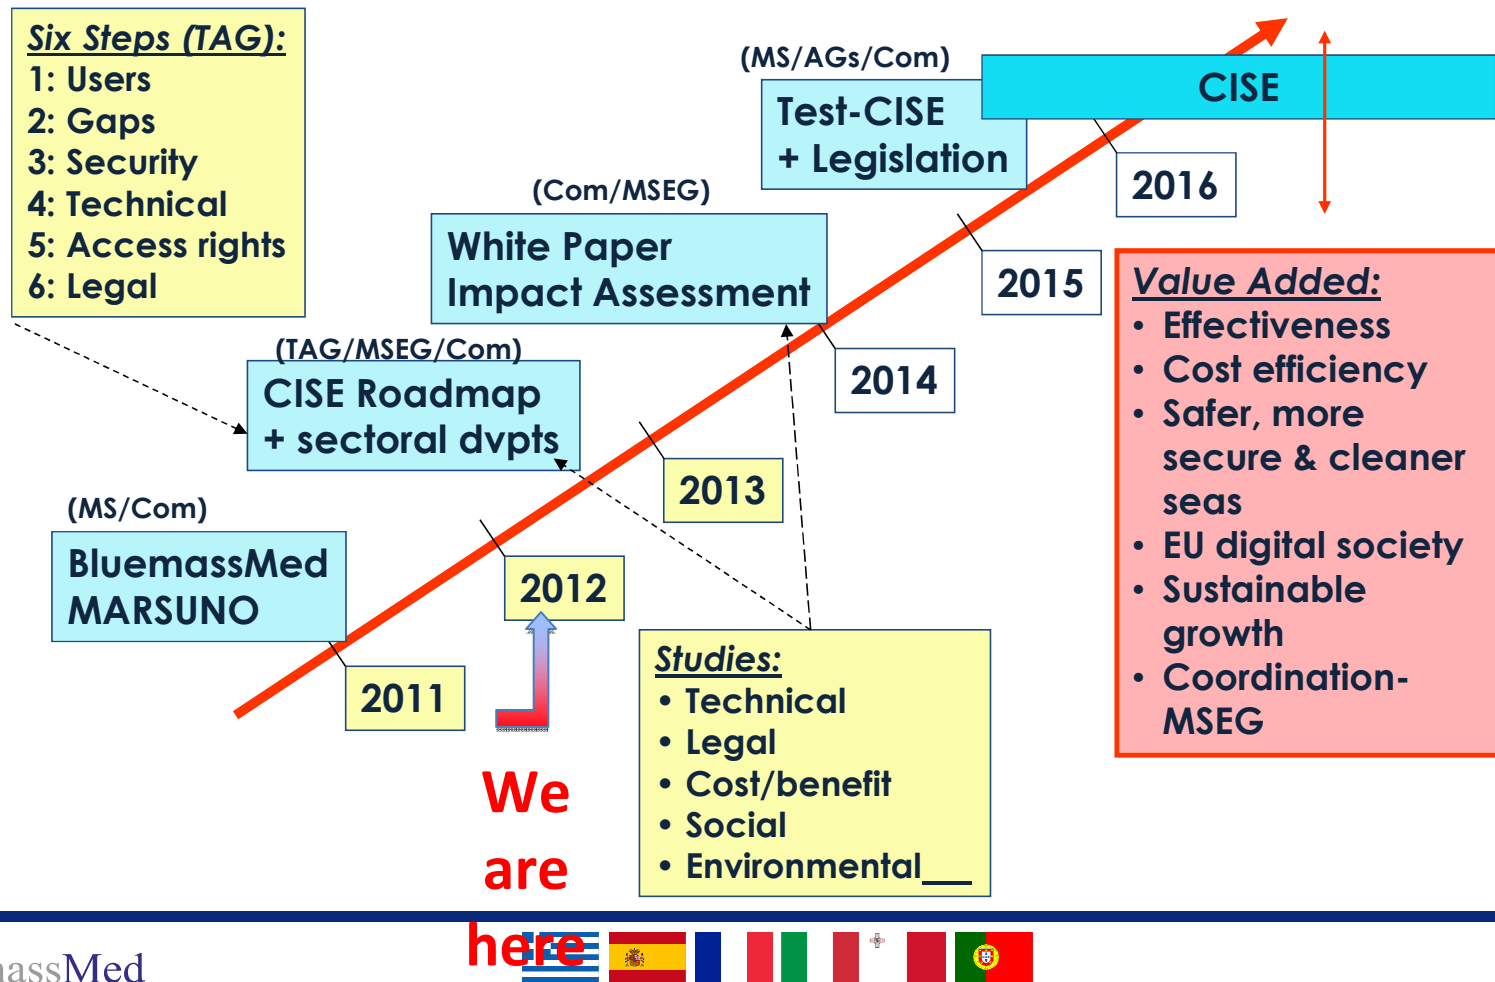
Six Steps (TAG):
1: Users
2: Gaps
3: Security
4: Technical
5: Access rights
6: Legal

(MS/AGs/Com)
Test-CISE
+ Legislation

CISE

2016

(Com/MSEG)
White Paper
Impact Assessment

2015

Value Added:
• Effectiveness
• Cost efficiency
• Safer, more secure & cleaner seas
• EU digital society
• Sustainable growth
• Coordination-MSEG

(TAG/MSEG/Com)
CISE Roadmap
+ sectoral dvpts

2014

2013

(MS/Com)
BluemassMed
MARSUNO

2012

2011

Studies:
• Technical
• Legal
• Cost/benefit
• Social
• Environmental

We are here

assMed